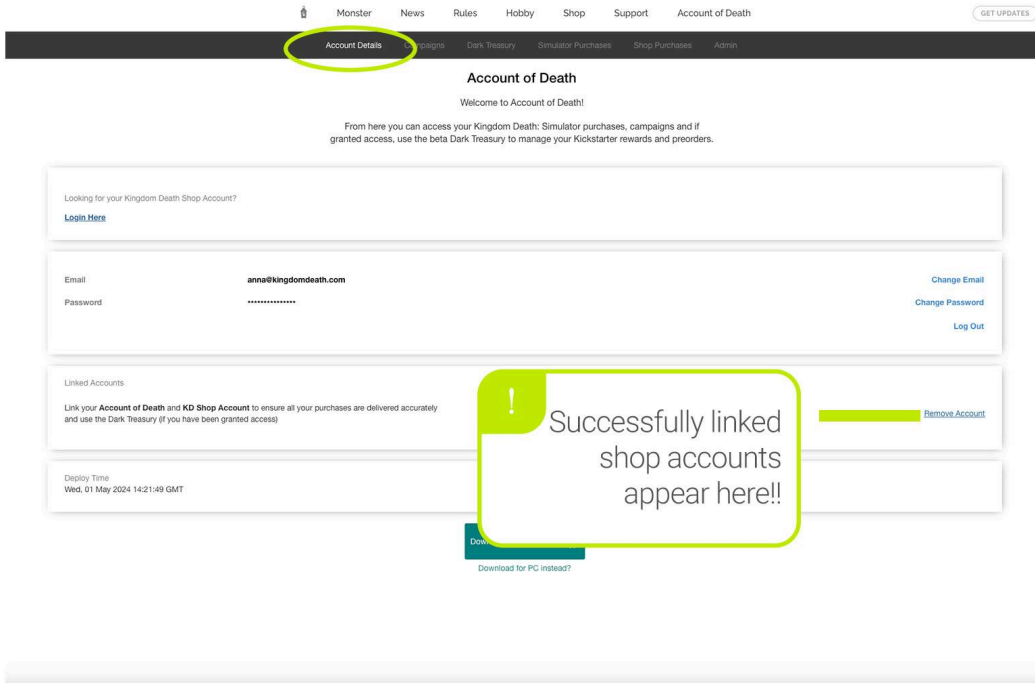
Monster News Rules Hobby Shop Support Account of Death

GET UPDATES

Account Details Campaigns Dark Treasury Simulator Purchases Shop Purchases Admin

Account of Death

Welcome to Account of Death!

From here you can access your Kingdom Death: Simulator purchases, campaigns and if granted access, use the beta Dark Treasury to manage your Kickstarter rewards and preorders.

Looking for your Kingdom Death Shop Account?

Login Here

Email anna@kingdomdeath.com Change Email

Password •••••••••••••••• Change Password

Log Out

Linked Accounts

Link your **Account of Death** and **KD Shop Account** to ensure all your purchases are delivered accurately and use the Dark Treasury (if you have been granted access)

Remove Account

!

Successfully linked shop accounts appear here!!

Deploy Time
Wed, 01 May 2024 14:21:49 GMT

Dow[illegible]

Download for PC instead?